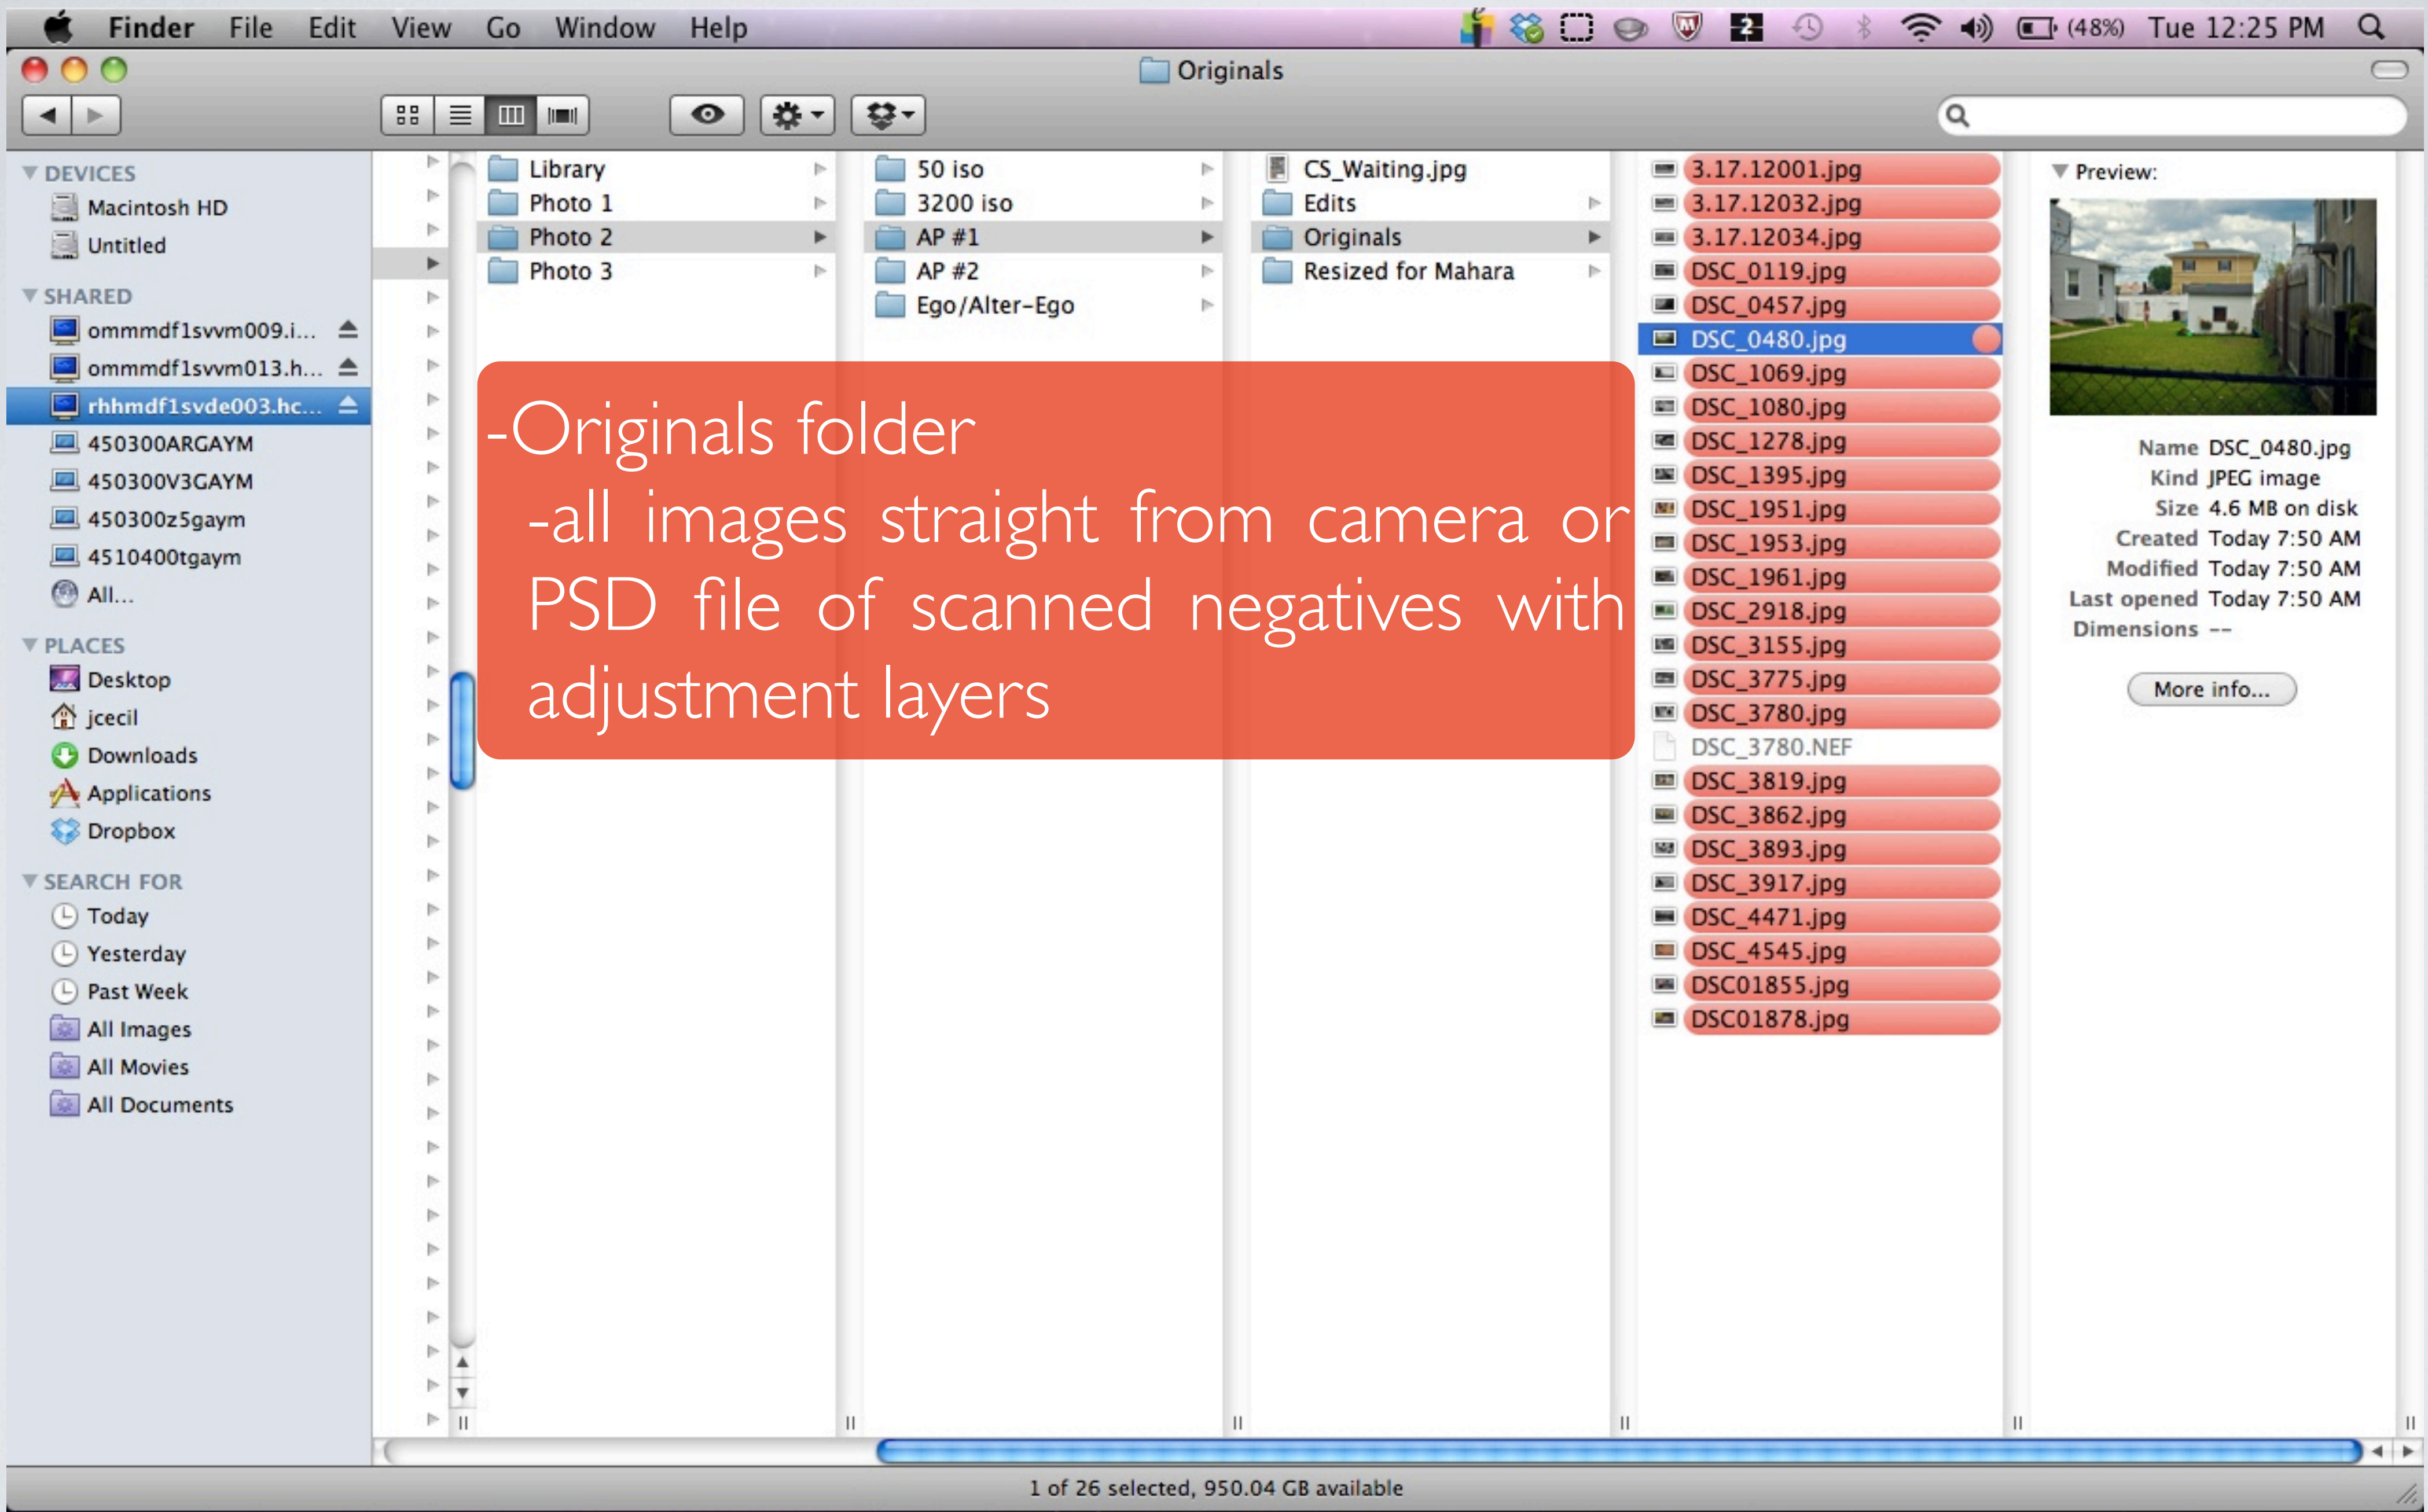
Finder File Edit View Go Window Help (48%) Tue 12:25 PM

Originals

DEVICES
Macintosh HD
Untitled
SHARED
ommmdf1svvm009.i...
ommmdf1svvm013.h...
rhhmdf1svde003.hc...
450300ARGAYM
450300V3GAYM
450300z5gaym
4510400tgaym
All...
PLACES
Desktop
jcecil
Downloads
Applications
Dropbox
SEARCH FOR
Today
Yesterday
Past Week
All Images
All Movies
All Documents

Library
Photo 1
Photo 2
Photo 3

50 iso
3200 iso
AP #1
AP #2
Ego/Alter-Ego

CS_Waiting.jpg
Edits
Originals
Resized for Mahara

3.17.12001.jpg
3.17.12032.jpg
3.17.12034.jpg
DSC_0119.jpg
DSC_0457.jpg
DSC_0480.jpg
DSC_1069.jpg
DSC_1080.jpg
DSC_1278.jpg
DSC_1395.jpg
DSC_1951.jpg
DSC_1953.jpg
DSC_1961.jpg
DSC_2918.jpg
DSC_3155.jpg
DSC_3775.jpg
DSC_3780.jpg
DSC_3780.NEF
DSC_3819.jpg
DSC_3862.jpg
DSC_3893.jpg
DSC_3917.jpg
DSC_4471.jpg
DSC_4545.jpg
DSC01855.jpg
DSC01878.jpg

-Originals folder
-all images straight from camera or PSD file of scanned negatives with adjustment layers

Preview:
Name DSC_0480.jpg
Kind JPEG image
Size 4.6 MB on disk
Created Today 7:50 AM
Modified Today 7:50 AM
Last opened Today 7:50 AM
Dimensions --
More info...

1 of 26 selected, 950.04 GB available